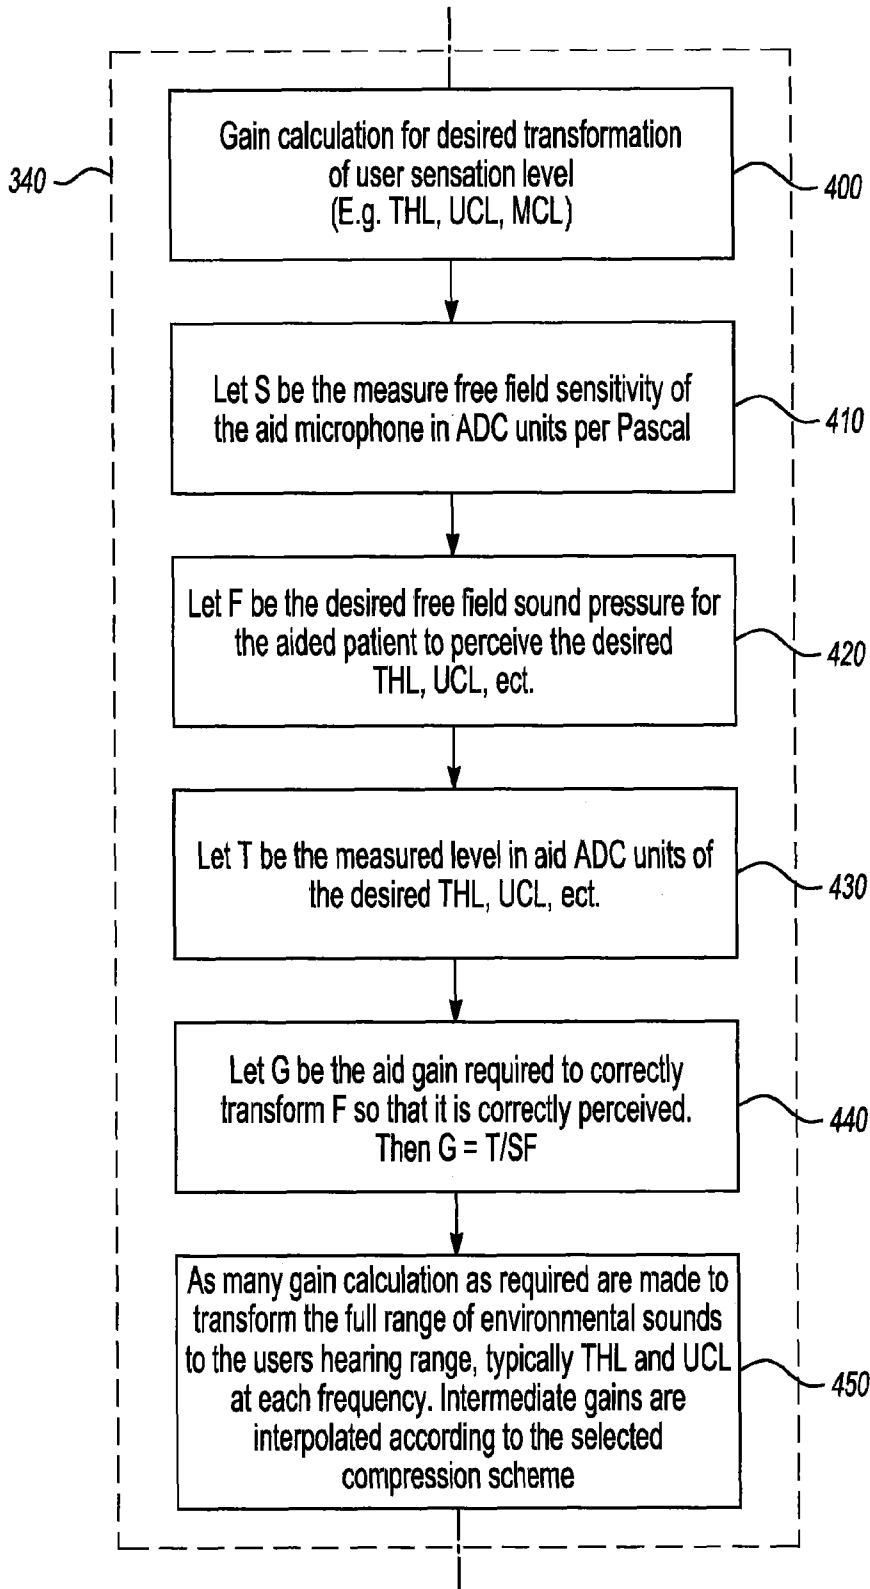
340

Gain calculation for desired transformation of user sensation level (E.g. THL, UCL, MCL)

400

Let S be the measure free field sensitivity of the aid microphone in ADC units per Pascal

410

Let F be the desired free field sound pressure for the aided patient to perceive the desired THL, UCL, ect.

420

Let T be the measured level in aid ADC units of the desired THL, UCL, ect.

430

Let G be the aid gain required to correctly transform F so that it is correctly perceived. Then G = T/SF

440

As many gain calculation as required are made to transform the full range of environmental sounds to the users hearing range, typically THL and UCL at each frequency. Intermediate gains are interpolated according to the selected compression scheme

450